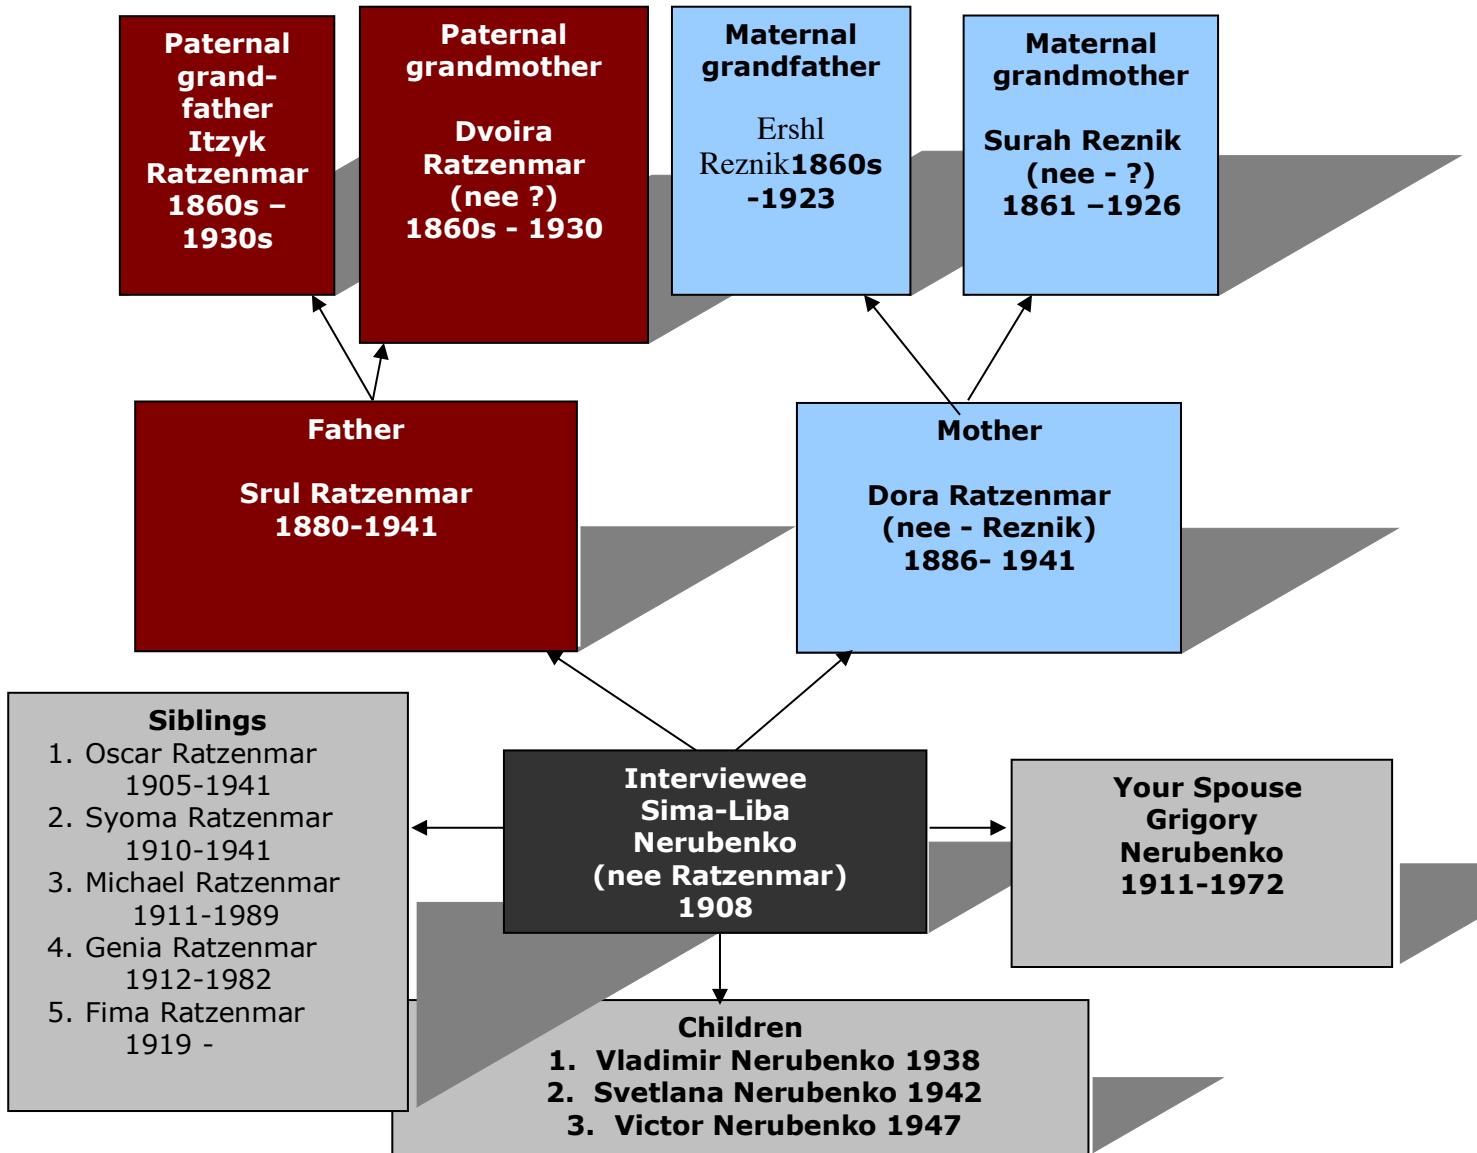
Paternal grandfather
Itzyk Ratzenmar
1860s – 1930s

Paternal grandmother

Dvoira Ratzenmar
(nee ?)
1860s - 1930

Maternal grandfather

Ershl Reznik1860s -1923

Maternal grandmother

Surah Reznik
(nee - ?)
1861 –1926

Father

Srul Ratzenmar
1880-1941

Mother

Dora Ratzenmar
(nee - Reznik)
1886- 1941

Siblings
1. Oscar Ratzenmar 1905-1941
2. Syoma Ratzenmar 1910-1941
3. Michael Ratzenmar 1911-1989
4. Genia Ratzenmar 1912-1982
5. Fima Ratzenmar 1919 -

Interviewee
Sima-Liba
Nerubenko
(nee Ratzenmar)
1908

Your Spouse
Grigory
Nerubenko
1911-1972

Children
1. Vladimir Nerubenko 1938
2. Svetlana Nerubenko 1942
3. Victor Nerubenko 1947